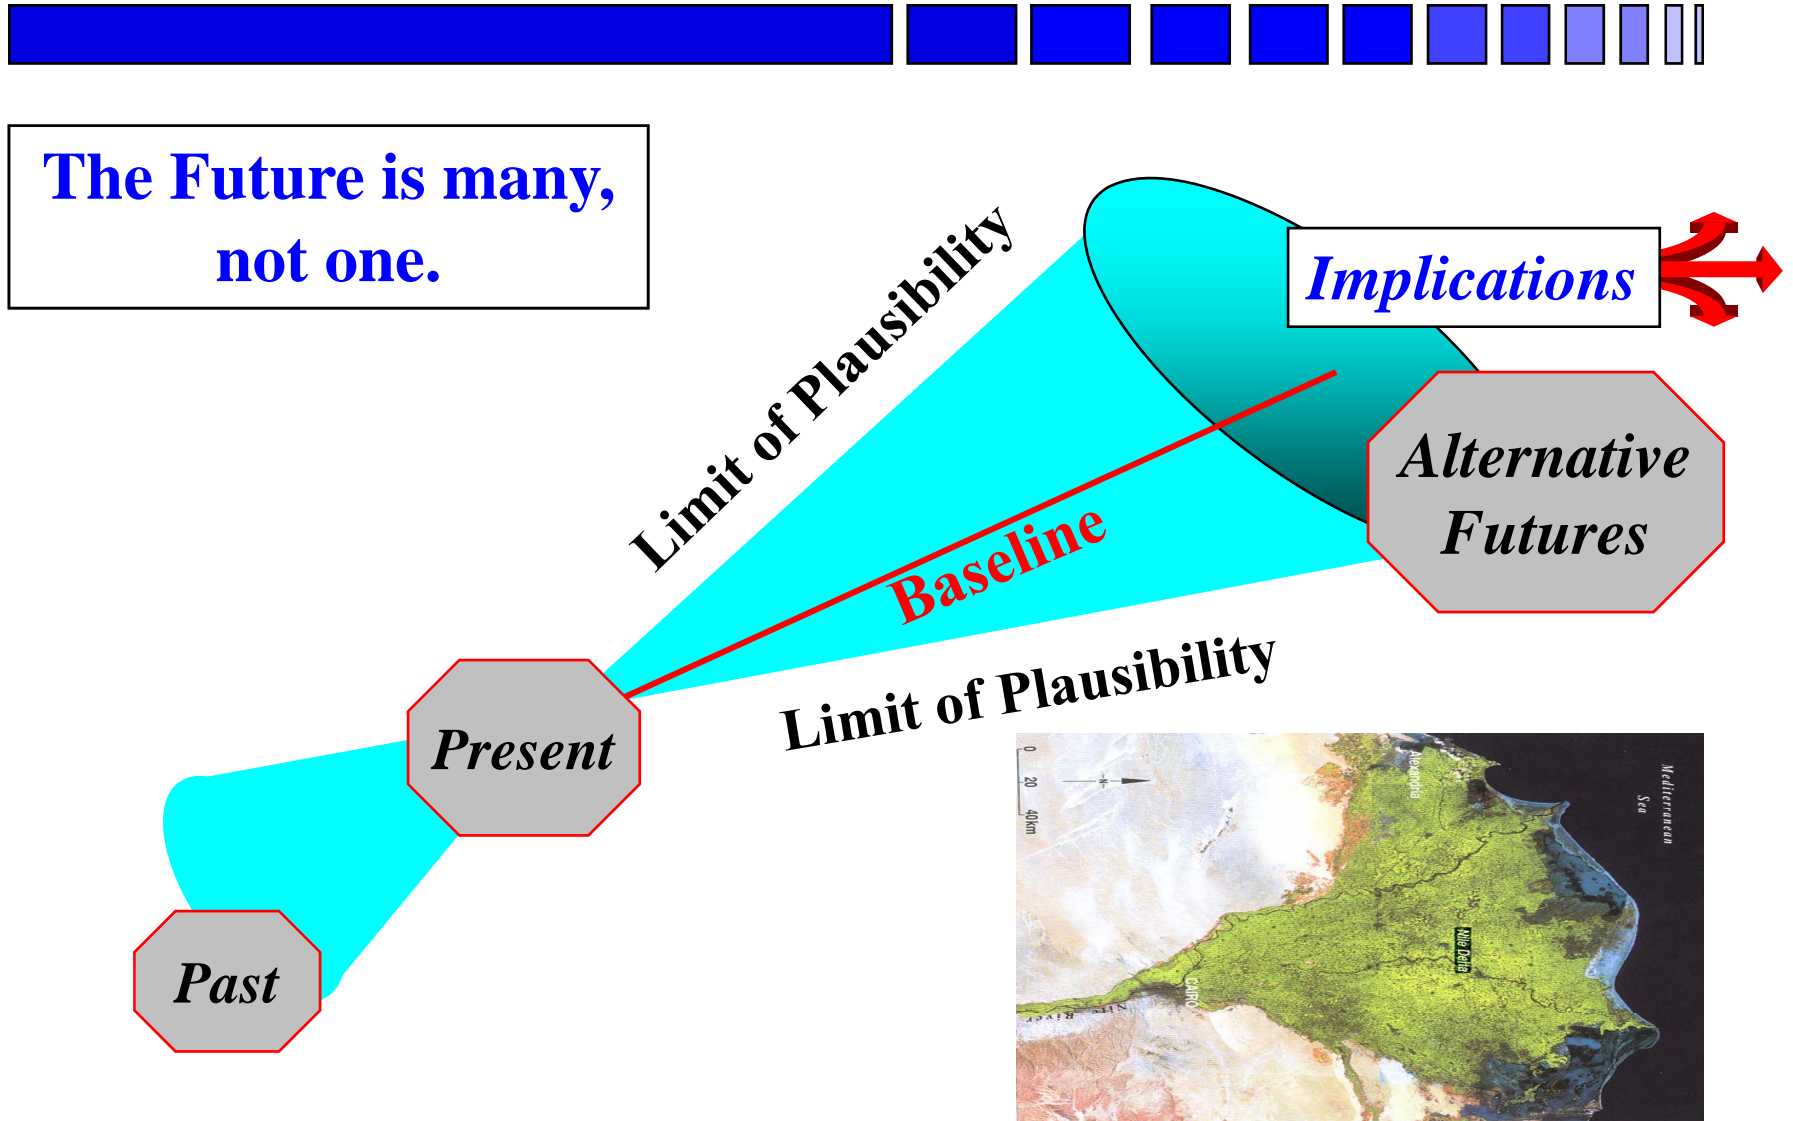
The Future is many, not one.

Limit of Plausibility

Implications

Alternative Futures

Baseline

Limit of Plausibility

Present

Past

0 20 40km

Alexandria

Mediterranean Sea

Nile Delta

CAIRO

Nile River